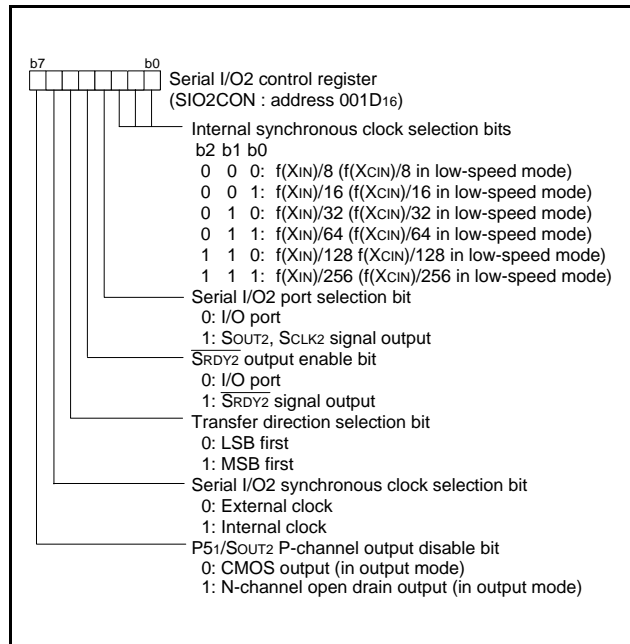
b7 b0

Serial I/O2 control register
(SIO2CON : address 001D$_{16}$)

Internal synchronous clock selection bits
b2 b1 b0
0 0 0: f(X$_{IN}$)/8 (f(X$_{CIN}$)/8 in low-speed mode)
0 0 1: f(X$_{IN}$)/16 (f(X$_{CIN}$)/16 in low-speed mode)
0 1 0: f(X$_{IN}$)/32 (f(X$_{CIN}$)/32 in low-speed mode)
0 1 1: f(X$_{IN}$)/64 (f(X$_{CIN}$)/64 in low-speed mode)
1 1 0: f(X$_{IN}$)/128 f(X$_{CIN}$)/128 in low-speed mode)
1 1 1: f(X$_{IN}$)/256 (f(X$_{CIN}$)/256 in low-speed mode)

Serial I/O2 port selection bit
0: I/O port
1: S$_{OUT2}$, S$_{CLK2}$ signal output

$\overline{S_{RDY2}}$ output enable bit
0: I/O port
1: $\overline{S_{RDY2}}$ signal output

Transfer direction selection bit
0: LSB first
1: MSB first

Serial I/O2 synchronous clock selection bit
0: External clock
1: Internal clock

P5$_1$/S$_{OUT2}$ P-channel output disable bit
0: CMOS output (in output mode)
1: N-channel open drain output (in output mode)